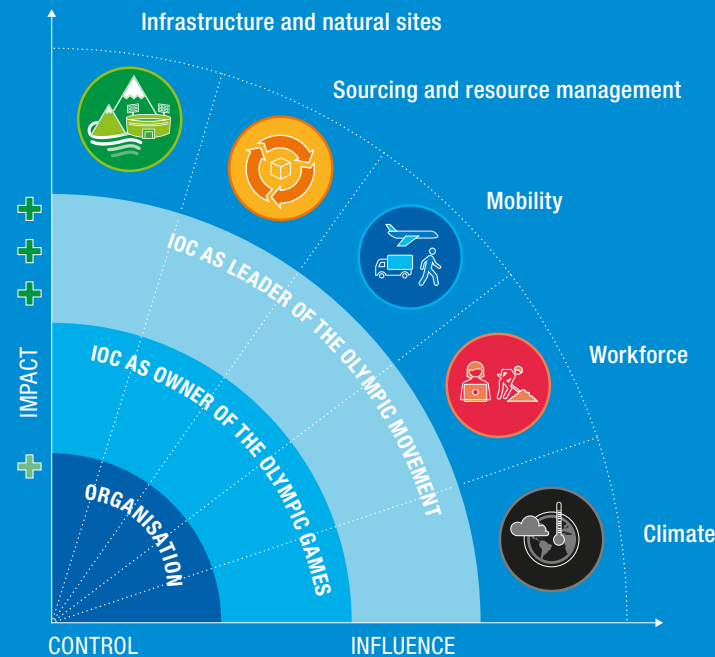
Infrastructure and natural sites

Sourcing and resource management

Mobility

Workforce

Climate

IOC AS LEADER OF THE OLYMPIC MOVEMENT

IOC AS OWNER OF THE OLYMPIC GAMES

ORGANISATION

IMPACT

CONTROL

INFLUENCE